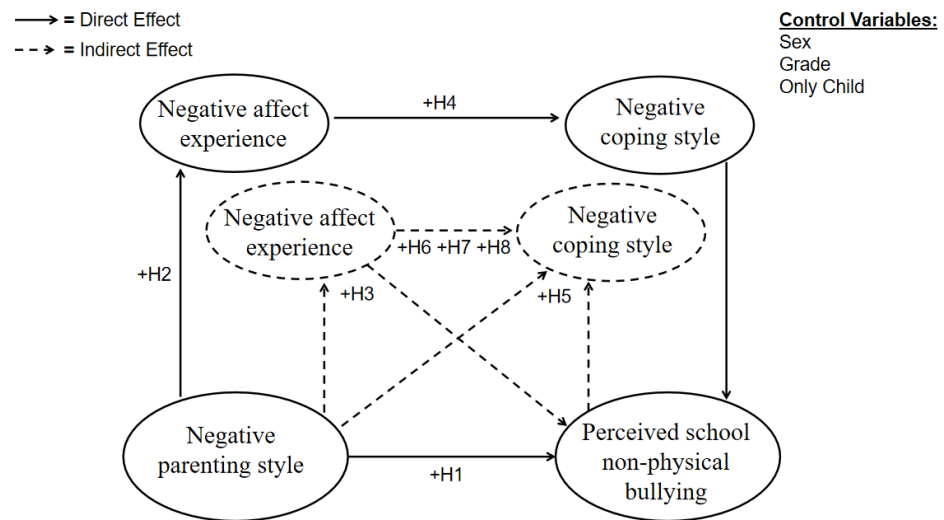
= Direct Effect
= Indirect Effect

Control Variables:
Sex
Grade
Only Child

Negative affect experience
+H4
Negative coping style

Negative affect experience
+H6 +H7 +H8
Negative coping style

+H2
+H3
+H5

Negative parenting style
+H1
Perceived school non-physical bullying